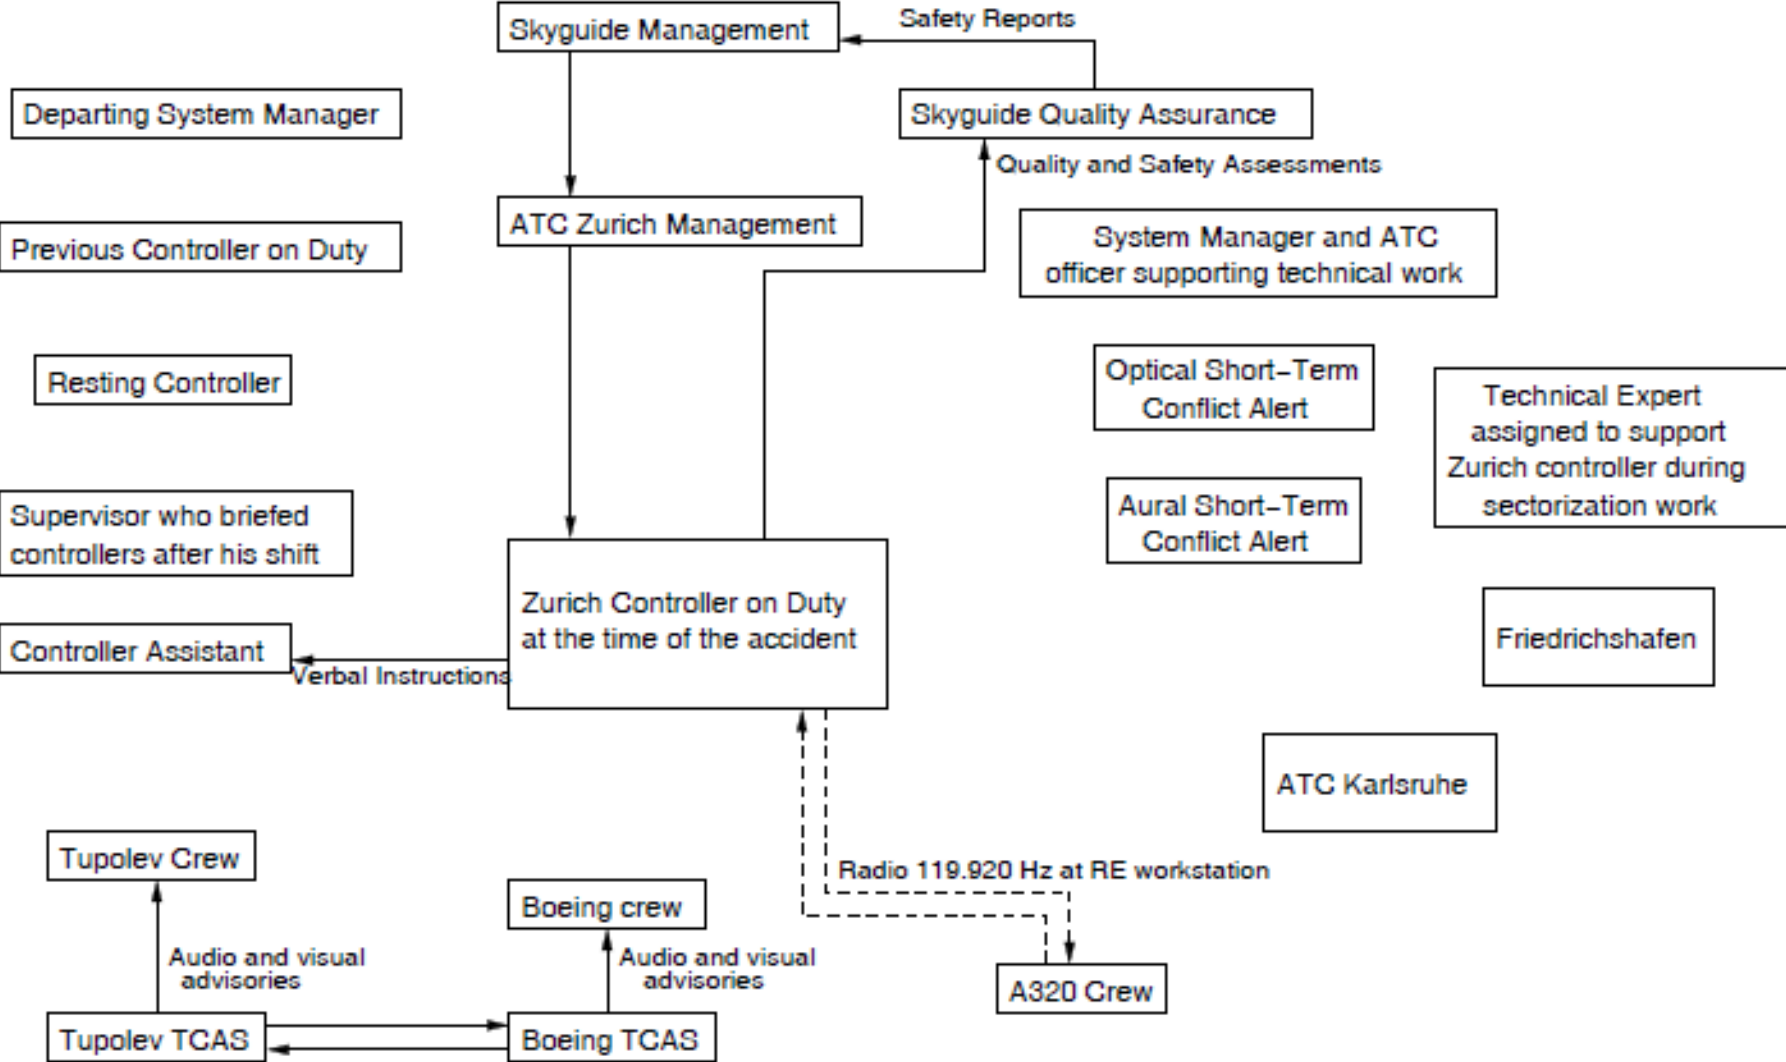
Skyguide Management

Safety Reports

Departing System Manager

Skyguide Quality Assurance

Quality and Safety Assessments

ATC Zurich Management

Previous Controller on Duty

System Manager and ATC officer supporting technical work

Resting Controller

Optical Short-Term Conflict Alert

Technical Expert assigned to support Zurich controller during sectorization work

Aural Short-Term Conflict Alert

Supervisor who briefed controllers after his shift

Zurich Controller on Duty at the time of the accident

Friedrichshafen

Controller Assistant

Verbal Instructions

ATC Karlsruhe

Radio 119.920 Hz at RE workstation

Tupolev Crew

Boeing crew

Audio and visual advisories

Audio and visual advisories

A320 Crew

Tupolev TCAS

Boeing TCAS